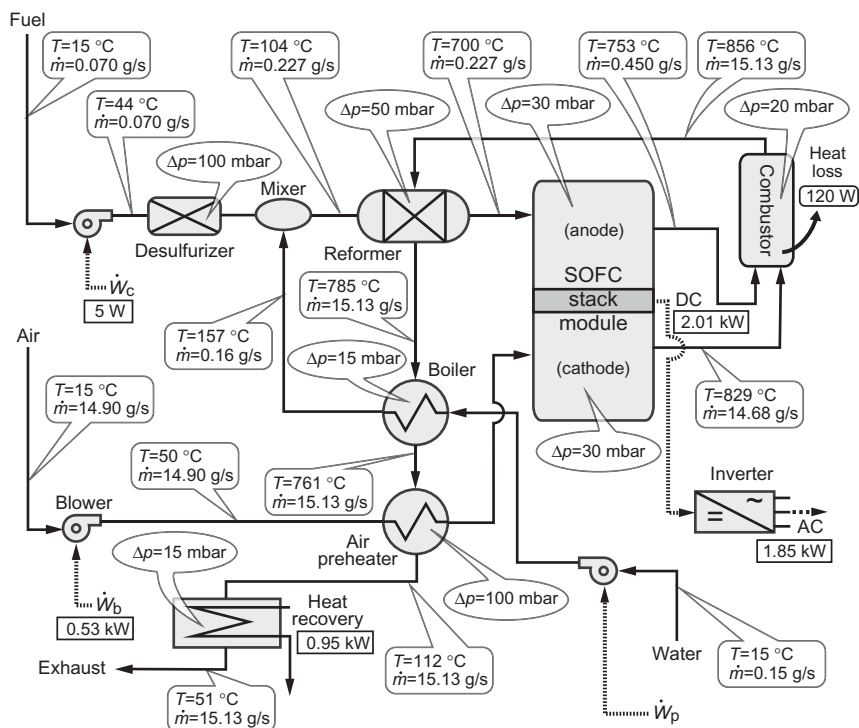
Fuel
$T$=15 °C
$\dot{m}$=0.070 g/s
$T$=44 °C
$\dot{m}$=0.070 g/s
$T$=104 °C
$\dot{m}$=0.227 g/s
$T$=700 °C
$\dot{m}$=0.227 g/s
$T$=753 °C
$\dot{m}$=0.450 g/s
$T$=856 °C
$\dot{m}$=15.13 g/s
$\Delta p$=100 mbar
$\Delta p$=50 mbar
$\Delta p$=30 mbar
$\Delta p$=20 mbar
Mixer
Combustor
Heat loss
120 W
Desulfurizer
Reformer
(anode)
$\dot{W}_c$
5 W
$T$=785 °C
$\dot{m}$=15.13 g/s
SOFC
stack
module
DC
2.01 kW
$T$=157 °C
$\dot{m}$=0.16 g/s
Air
$\Delta p$=15 mbar
Boiler
(cathode)
$T$=15 °C
$\dot{m}$=14.90 g/s
$T$=829 °C
$\dot{m}$=14.68 g/s
$T$=50 °C
$\dot{m}$=14.90 g/s
$\Delta p$=30 mbar
$T$=761 °C
$\dot{m}$=15.13 g/s
Inverter
Blower
AC
Air preheater
1.85 kW
$\Delta p$=15 mbar
$\Delta p$=100 mbar
$\dot{W}_b$
0.53 kW
Heat recovery
0.95 kW
Exhaust
$T$=112 °C
$\dot{m}$=15.13 g/s
Water
$T$=15 °C
$\dot{m}$=0.15 g/s
$T$=51 °C
$\dot{m}$=15.13 g/s
$\dot{W}_p$